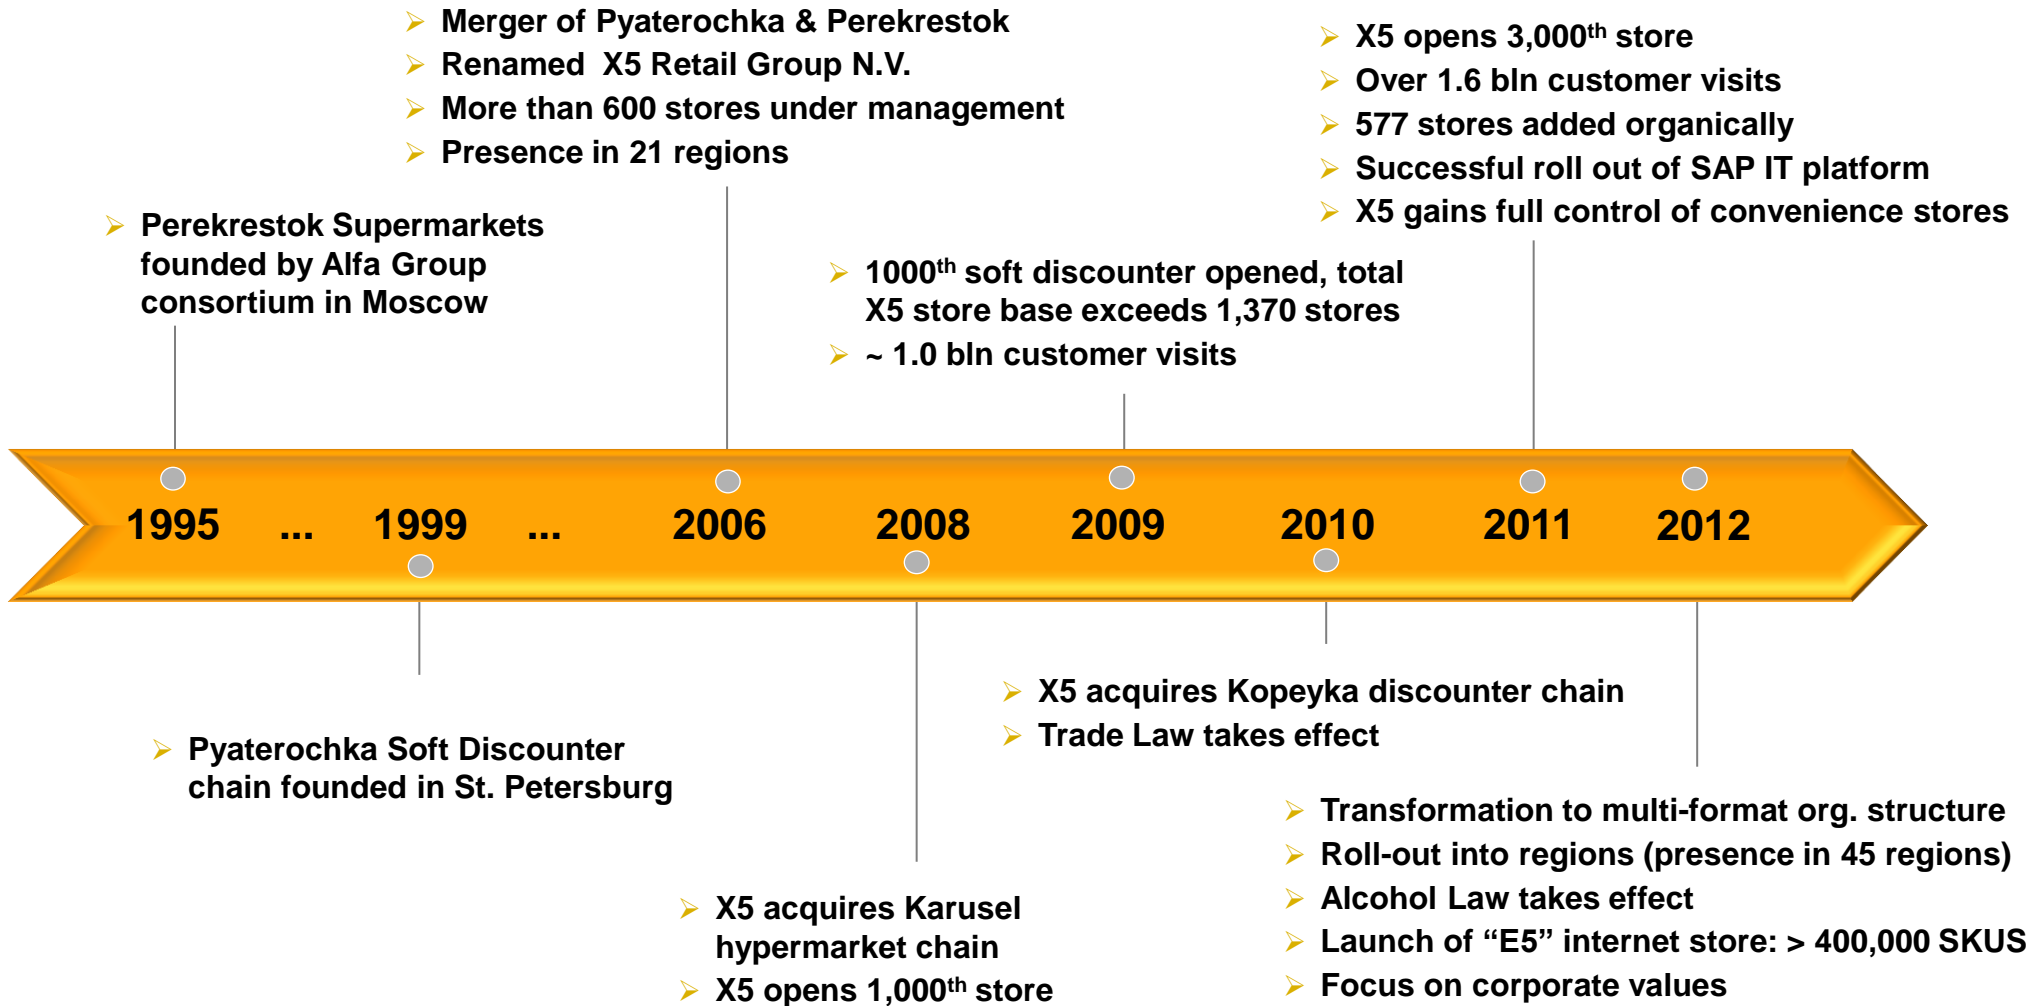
Merger of Pyaterochka & Perekrestok
Renamed X5 Retail Group N.V.
More than 600 stores under management
Presence in 21 regions

X5 opens 3,000$^{th}$ store
Over 1.6 bln customer visits
577 stores added organically
Successful roll out of SAP IT platform
X5 gains full control of convenience stores

Perekrestok Supermarkets founded by Alfa Group consortium in Moscow

1000$^{th}$ soft discounter opened, total X5 store base exceeds 1,370 stores
~ 1.0 bln customer visits

1995 ... 1999 ... 2006 2008 2009 2010 2011 2012

X5 acquires Kopeyka discounter chain
Trade Law takes effect

Pyaterochka Soft Discounter chain founded in St. Petersburg

Transformation to multi-format org. structure
Roll-out into regions (presence in 45 regions)
Alcohol Law takes effect
Launch of “E5” internet store: > 400,000 SKUS
Focus on corporate values

X5 acquires Karusel hypermarket chain
X5 opens 1,000$^{th}$ store